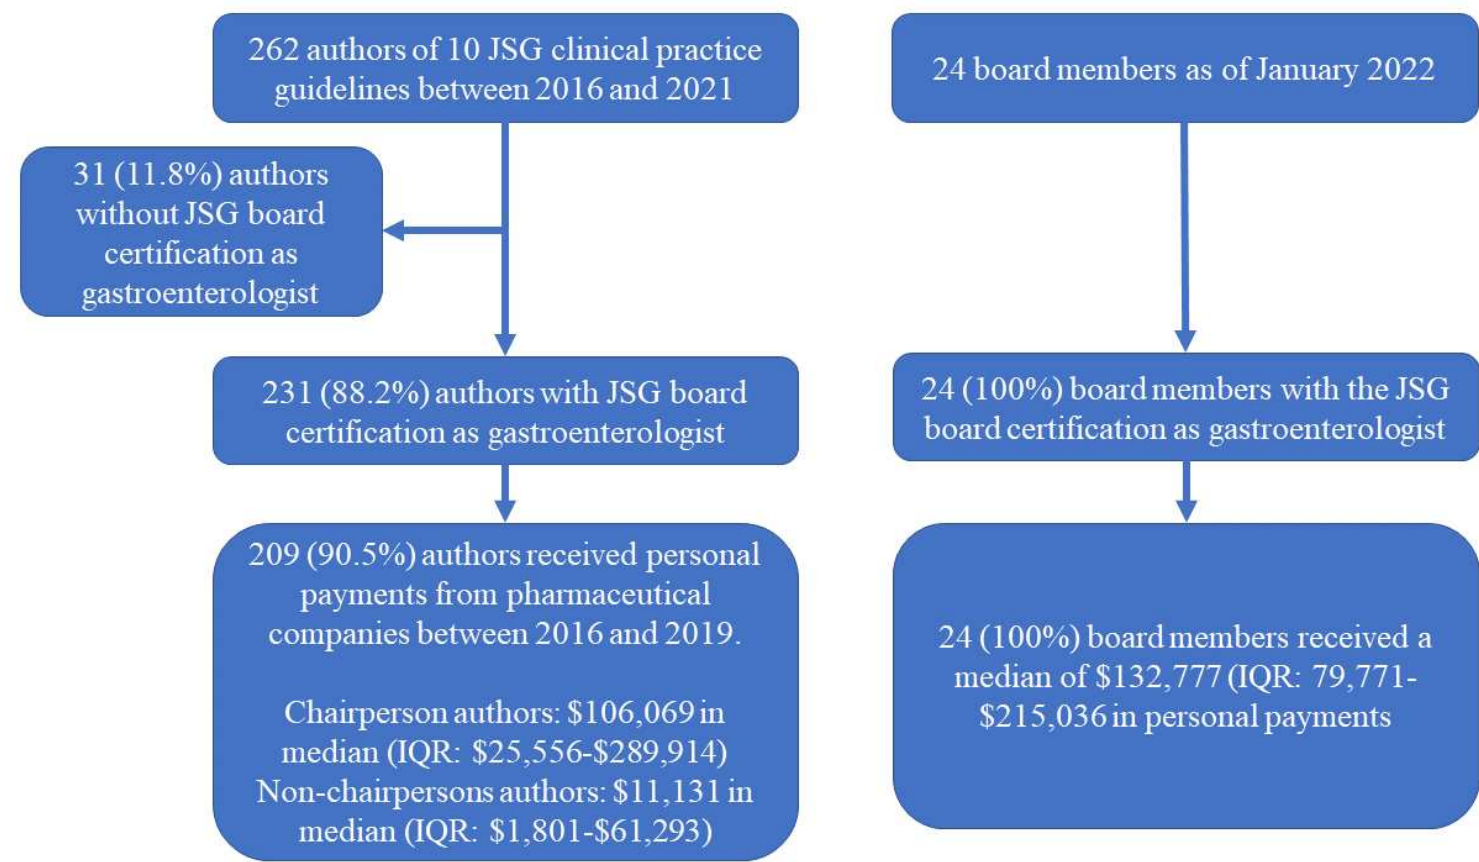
262 authors of 10 JSG clinical practice guidelines between 2016 and 2021

31 (11.8%) authors without JSG board certification as gastroenterologist

231 (88.2%) authors with JSG board certification as gastroenterologist

209 (90.5%) authors received personal payments from pharmaceutical companies between 2016 and 2019.

Chairperson authors: \$106,069 in median (IQR: \$25,556-\$289,914)
Non-chairpersons authors: \$11,131 in median (IQR: \$1,801-\$61,293)

24 board members as of January 2022

24 (100%) board members with the JSG board certification as gastroenterologist

24 (100%) board members received a median of \$132,777 (IQR: 79,771-\$215,036 in personal payments